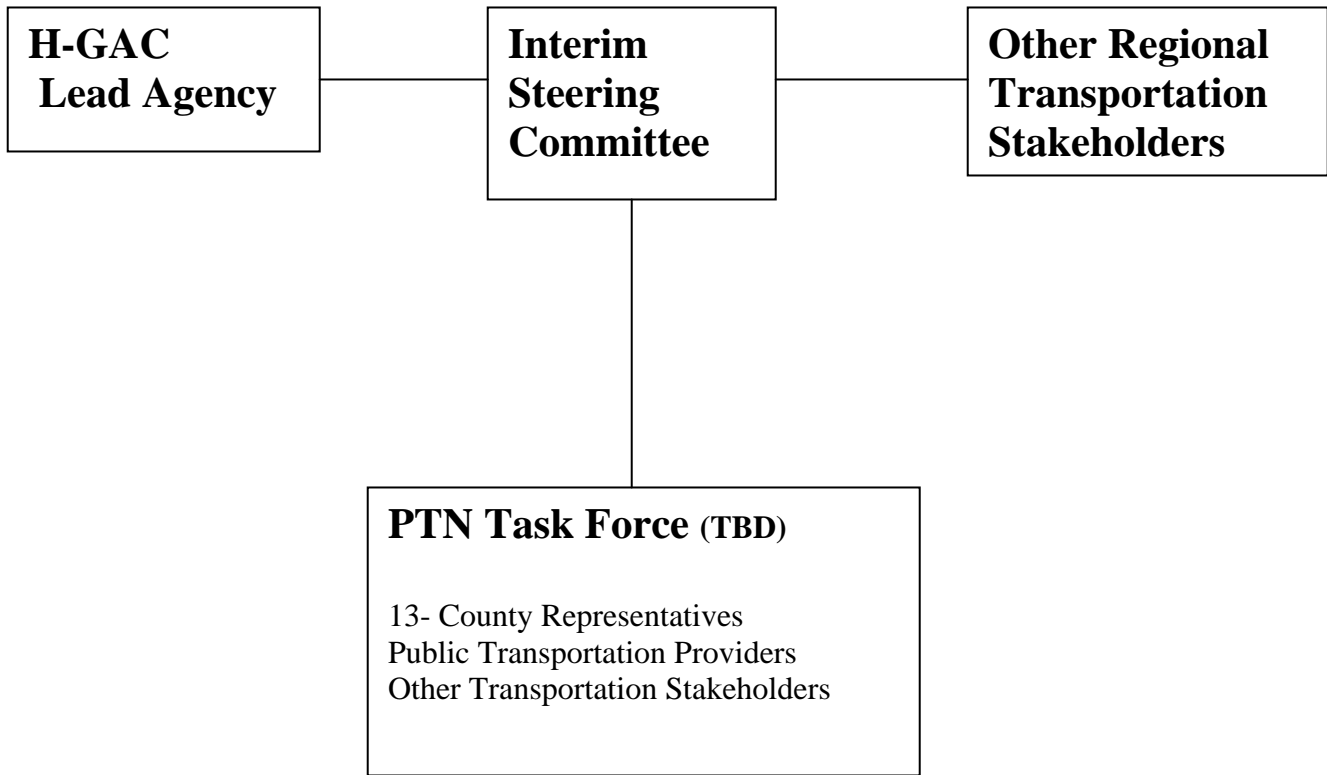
H-GAC
Lead Agency

Interim
Steering
Committee

Other Regional
Transportation
Stakeholders

PTN Task Force (TBD)

13- County Representatives
Public Transportation Providers
Other Transportation Stakeholders